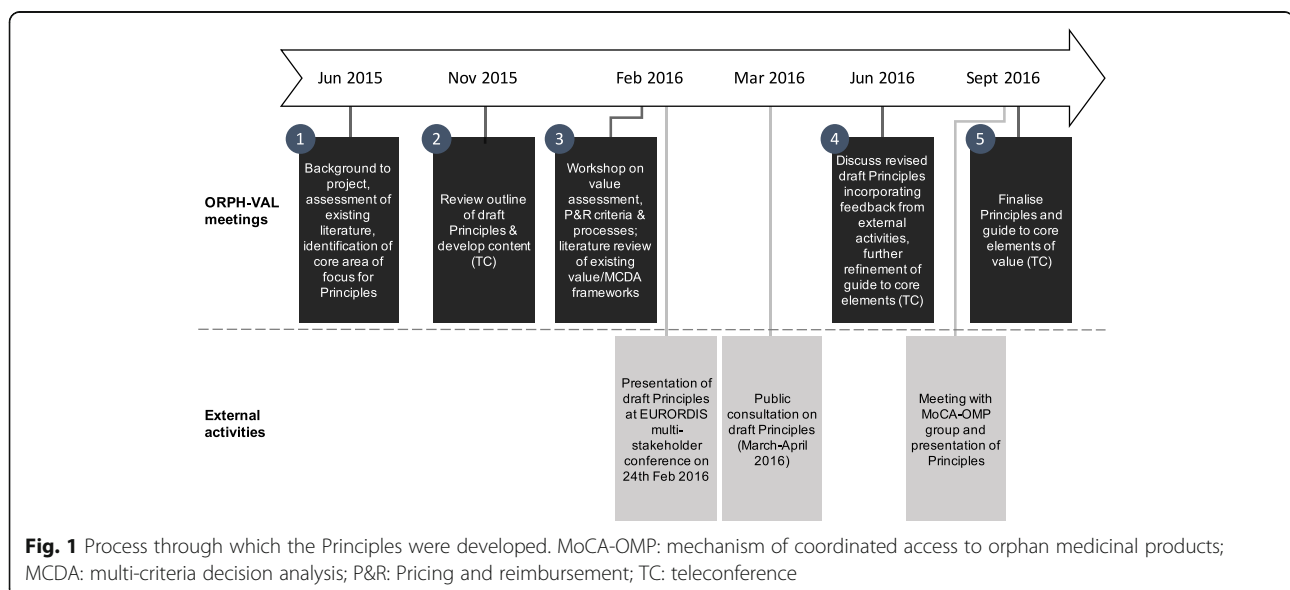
Jun 2015

Nov 2015

Feb 2016

Mar 2016

Jun 2016

Sept 2016

ORPH-VAL meetings

1
Background to project, assessment of existing literature, identification of core area of focus for Principles

2
Review outline of draft Principles & develop content (TC)

3
Workshop on value assessment, P&R criteria & processes; literature review of existing value/MCDA frameworks

4
Discuss revised draft Principles incorporating feedback from external activities, further refinement of guide to core elements (TC)

5
Finalise Principles and guide to core elements of value (TC)

External activities

Presentation of draft Principles at EURORDIS multi-stakeholder conference on 24th Feb 2016

Public consultation on draft Principles (March-April 2016)

Meeting with MoCA-OMP group and presentation of Principles

**Fig. 1** Process through which the Principles were developed. MoCA-OMP: mechanism of coordinated access to orphan medicinal products; MCDA: multi-criteria decision analysis; P&R: Pricing and reimbursement; TC: teleconference